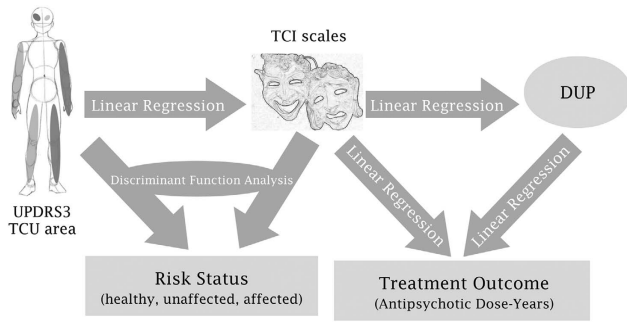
TCI scales

Linear Regression

Linear Regression

DUP

Discriminant Function Analysis

Linear Regression

Linear Regression

UPDRS3
TCU area

Risk Status
(healthy, unaffected, affected)

Treatment Outcome
(Antipsychotic Dose-Years)